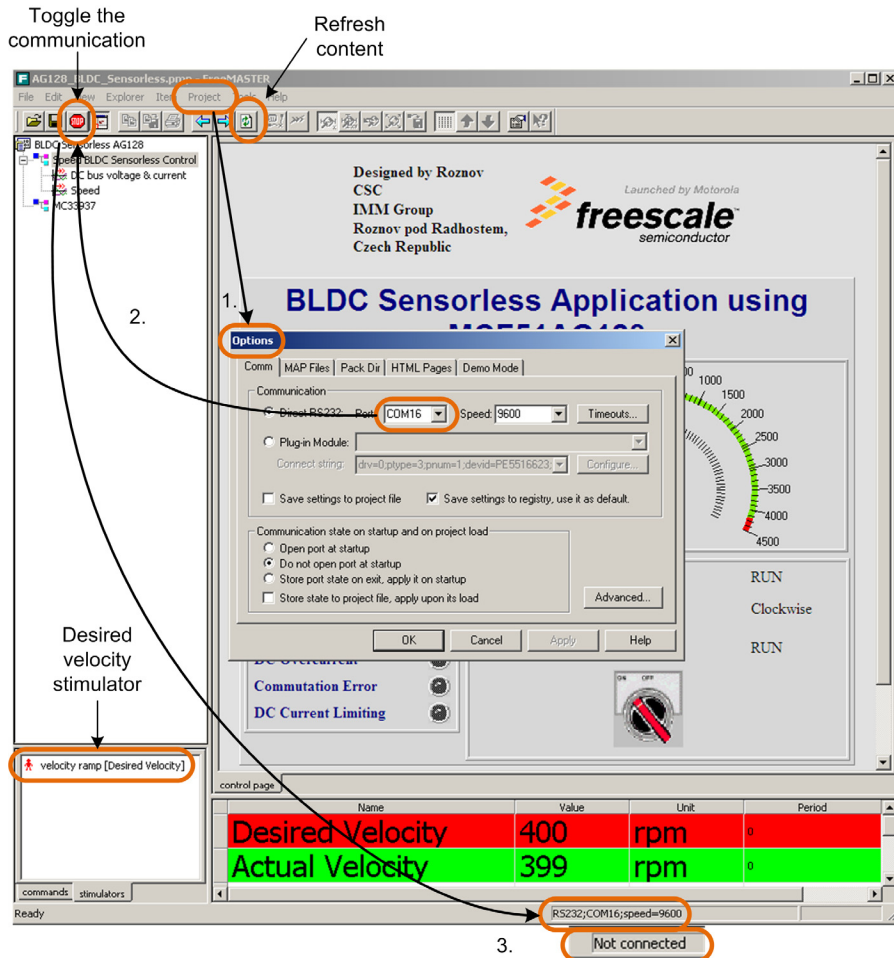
Toggle the communication

Refresh content

AG128_BLDC_Sensorless.pmp - FreeMASTER

File Edit View Explorer Item Project Tools Help

BLDC Sensorless AG128
Speed BLDC Sensorless Control
DC bus voltage & current
Speed
MC33937

Designed by Roznov
CSC
IMM Group
Roznov pod Radhostem,
Czech Republic

Launched by Motorola
freescale
semiconductor

1.

BLDC Sensorless Application using

2.

Options

Comm | MAP Files | Pack Dir | HTML Pages | Demo Mode

Communication
Direct RS232: Port: COM16 Speed: 9600 Timeouts...
Plug-in Module:
Connect string: drv=0;ptype=3;pnum=1;devid=PE5516623 Configure...
Save settings to project file
Save settings to registry, use it as default.

Communication state on startup and on project load
Open port at startup
Do not open port at startup
Store port state on exit, apply it on startup
Store state to project file, apply upon its load
Advanced...

OK Cancel Apply Help

1000
1500
2000
2500
3000
3500
4000
4500

RUN
Clockwise
RUN

DC Overcurrent
Commutation Error
DC Current Limiting

ON OFF

Desired velocity stimulator

velocity ramp [Desired Velocity]

commands stimulators

control page

| Name | Value | Unit | Period |
|---|---|---|---|
| Desired Velocity | 400 | rpm | 0 |
| Actual Velocity | 399 | rpm | 0 |

Ready

RS232;COM16;speed=9600

3.

Not connected